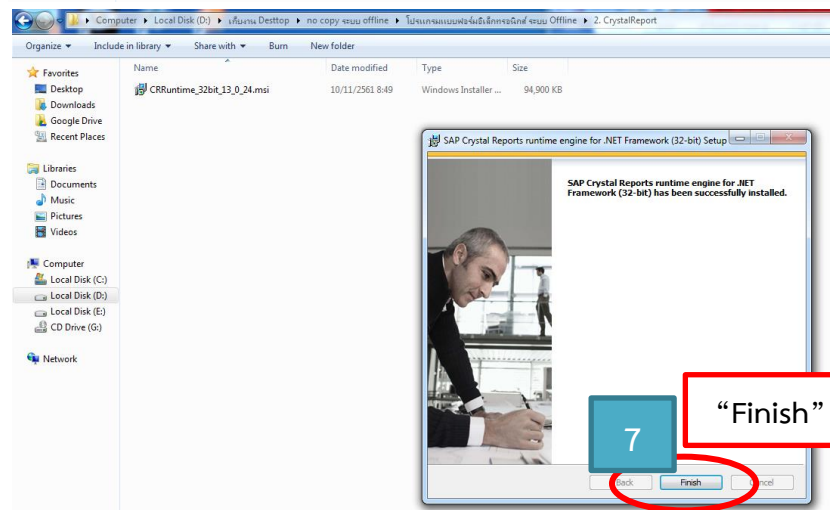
Computer ▸ Local Disk (D:) ▸ เก็บงาน Desttop ▸ no copy ระบบ offline ▸ โปรแกรมแบบฟอร์มอิเล็กทรอนิกส์ ระบบ Offline ▸ 2. CrystalReport

Organize ▾ Include in library ▾ Share with ▾ Burn New folder

Favorites
Desktop
Downloads
Google Drive
Recent Places

Libraries
Documents
Music
Pictures
Videos

Computer
Local Disk (C:)
Local Disk (D:)
Local Disk (E:)
CD Drive (G:)

Network

| Name | Date modified | Type | Size |
|---|---|---|---|
| CRRuntime_32bit_13_0_24.msi | 10/11/2561 8:49 | Windows Installer ... | 94,900 KB |

SAP Crystal Reports runtime engine for .NET Framework (32-bit) Setup

SAP Crystal Reports runtime engine for .NET Framework (32-bit) has been successfully installed.

Back Finish Cancel

7

"Finish"